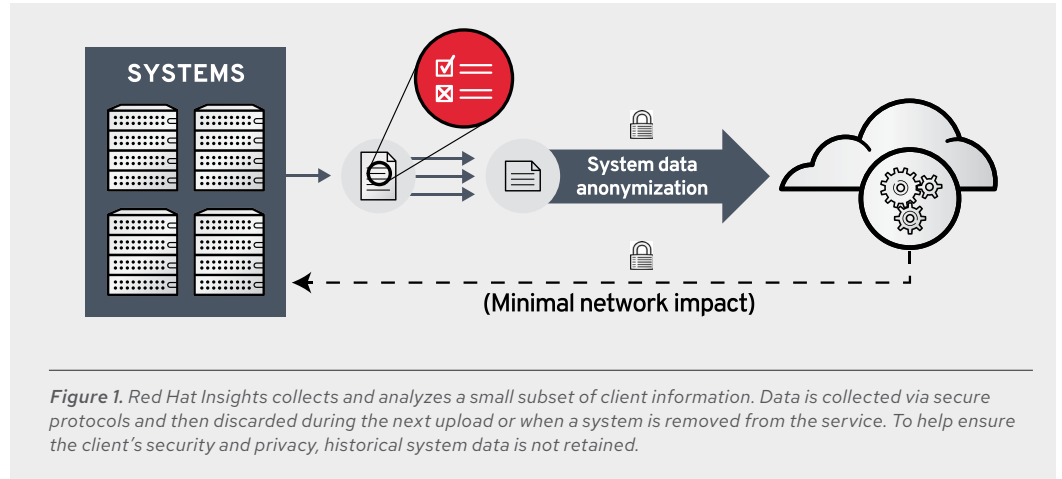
SYSTEMS

System data anonymization

(Minimal network impact)

*Figure 1.* Red Hat Insights collects and analyzes a small subset of client information. Data is collected via secure protocols and then discarded during the next upload or when a system is removed from the service. To help ensure the client's security and privacy, historical system data is not retained.